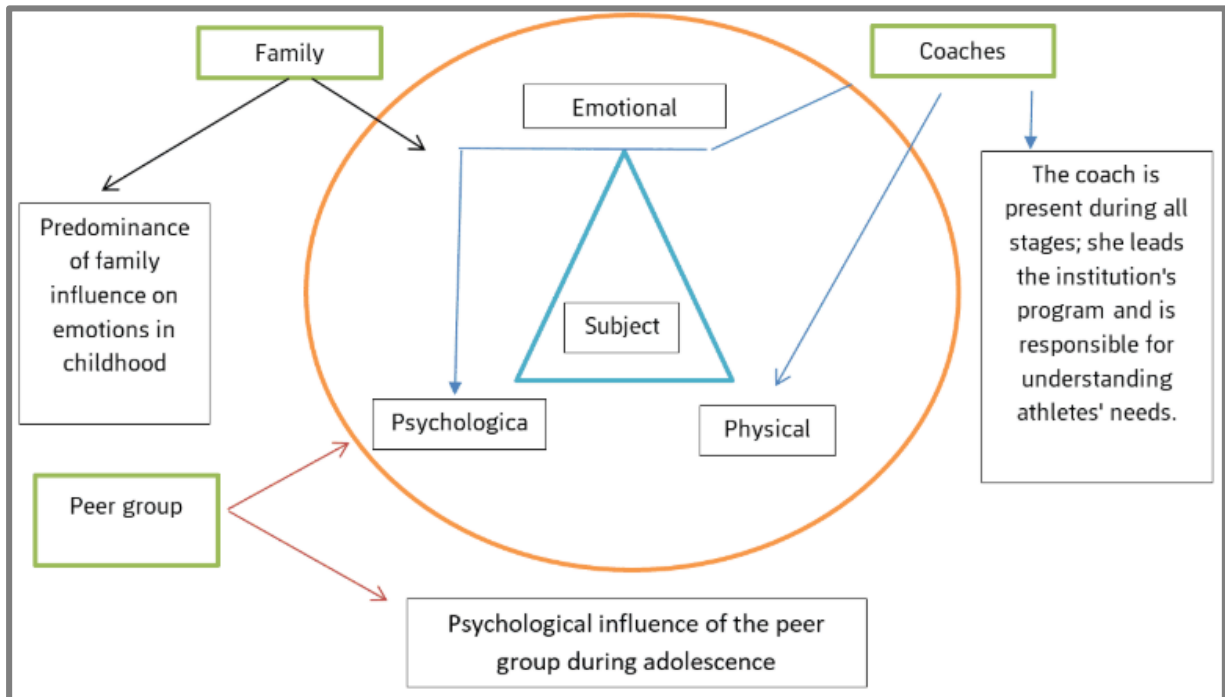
Family

Coaches

Emotional

Predominance of family influence on emotions in childhood

The coach is present during all stages; she leads the institution's program and is responsible for understanding athletes' needs.

Subject

Psychologica

Physical

Peer group

Psychological influence of the peer group during adolescence